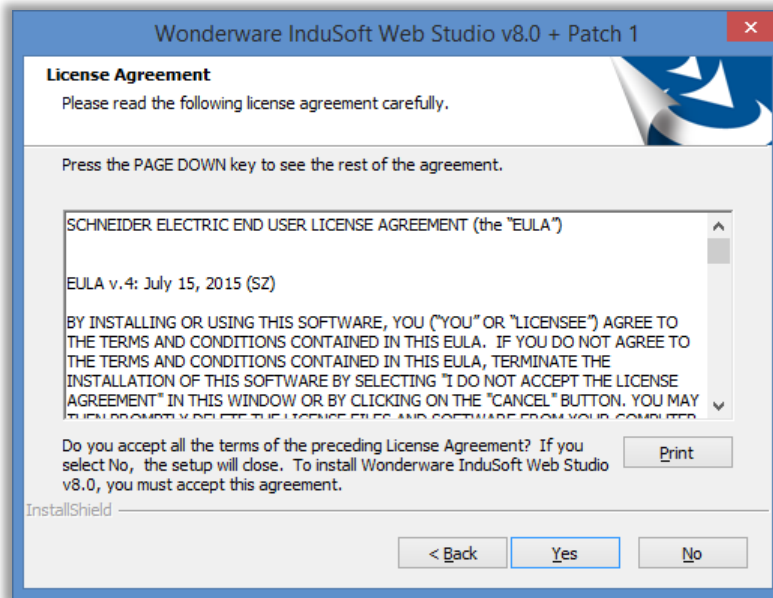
Wonderware InduSoft Web Studio v8.0 + Patch 1

License Agreement

Please read the following license agreement carefully.

Press the PAGE DOWN key to see the rest of the agreement.

SCHNEIDER ELECTRIC END USER LICENSE AGREEMENT (the "EULA")

EULA v.4: July 15, 2015 (SZ)

BY INSTALLING OR USING THIS SOFTWARE, YOU ("YOU" OR "LICENSEE") AGREE TO THE TERMS AND CONDITIONS CONTAINED IN THIS EULA. IF YOU DO NOT AGREE TO THE TERMS AND CONDITIONS CONTAINED IN THIS EULA, TERMINATE THE INSTALLATION OF THIS SOFTWARE BY SELECTING "I DO NOT ACCEPT THE LICENSE AGREEMENT" IN THIS WINDOW OR BY CLICKING ON THE "CANCEL" BUTTON. YOU MAY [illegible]

Do you accept all the terms of the preceding License Agreement? If you select No, the setup will close. To install Wonderware InduSoft Web Studio v8.0, you must accept this agreement.

Print

InstallShield

< Back

Yes

No